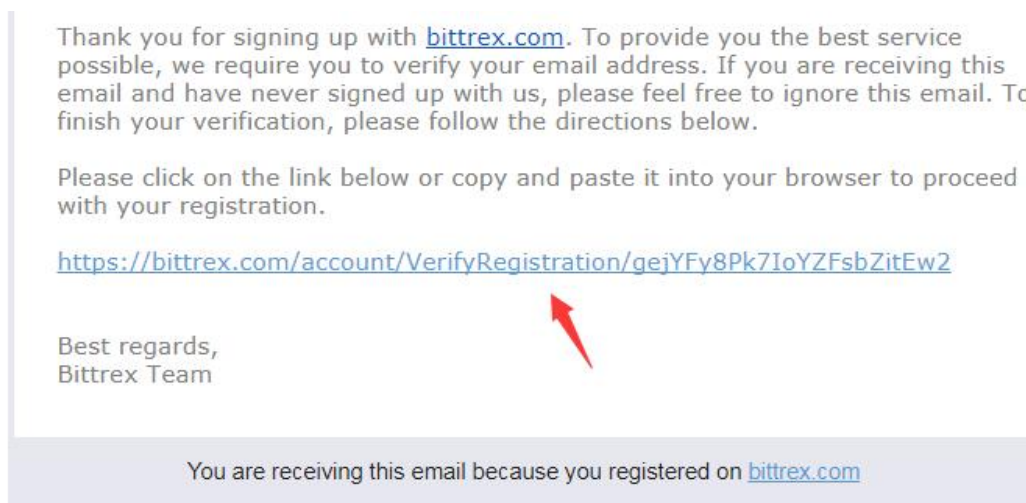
Thank you for signing up with bittrex.com. To provide you the best service possible, we require you to verify your email address. If you are receiving this email and have never signed up with us, please feel free to ignore this email. To finish your verification, please follow the directions below.

Please click on the link below or copy and paste it into your browser to proceed with your registration.

https://bittrex.com/account/VerifyRegistration/gejYFy8Pk7IoYZFsbZitEw2

Best regards,
Bittrex Team

You are receiving this email because you registered on bittrex.com